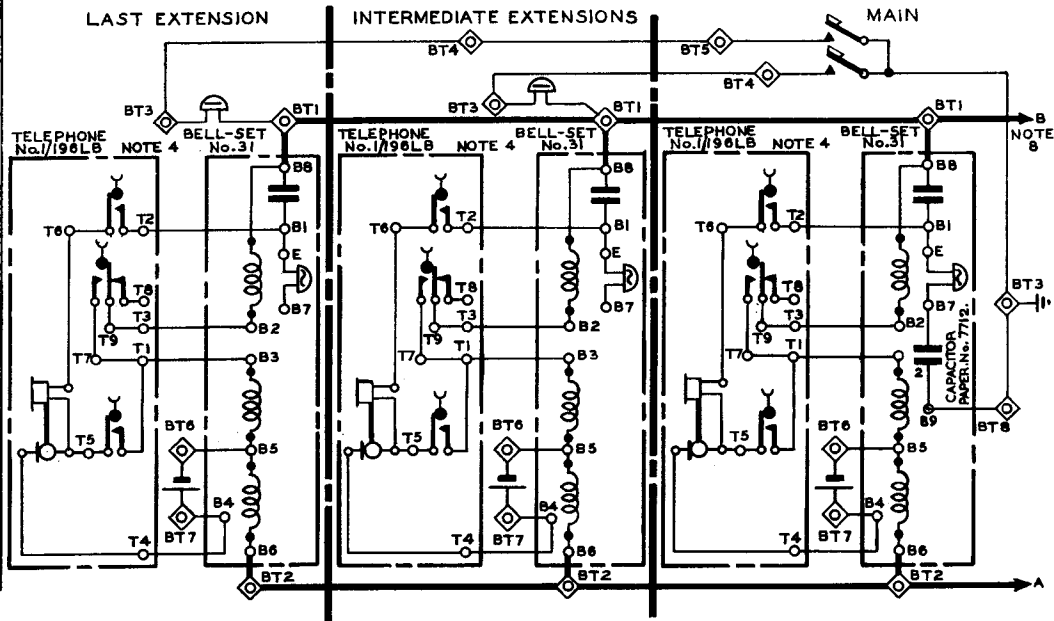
LAST EXTENSION

INTERMEDIATE EXTENSIONS

MAIN

BT4
BT5
BT4
BT3
BT1
BT3
BT1
BT1
B
NOTE 8

TELEPHONE No.1/196LB NOTE 4
BELL-SET No.31
B8
T6
T2
B1
E
B7
T8
T3
B2
T9
T7
T1
B3
T5
BT6
B5
B4
BT7
T4
B6
BT2

TELEPHONE No.1/196LB NOTE 4
BELL-SET No.31
B8
T6
T2
B1
E
B7
T8
T3
B2
T9
T7
T1
B3
T5
BT6
B5
B4
BT7
T4
B6
BT2

TELEPHONE No.1/196LB NOTE 4
BELL-SET No.31
B8
T6
T2
B1
E
B7
T8
T3
B2
T9
T7
T1
2
CAPACITOR PAPER, No. 7712.
B9
BT3
BT8
T5
BT6
B5
B4
BT7
T4
B6
BT2
A